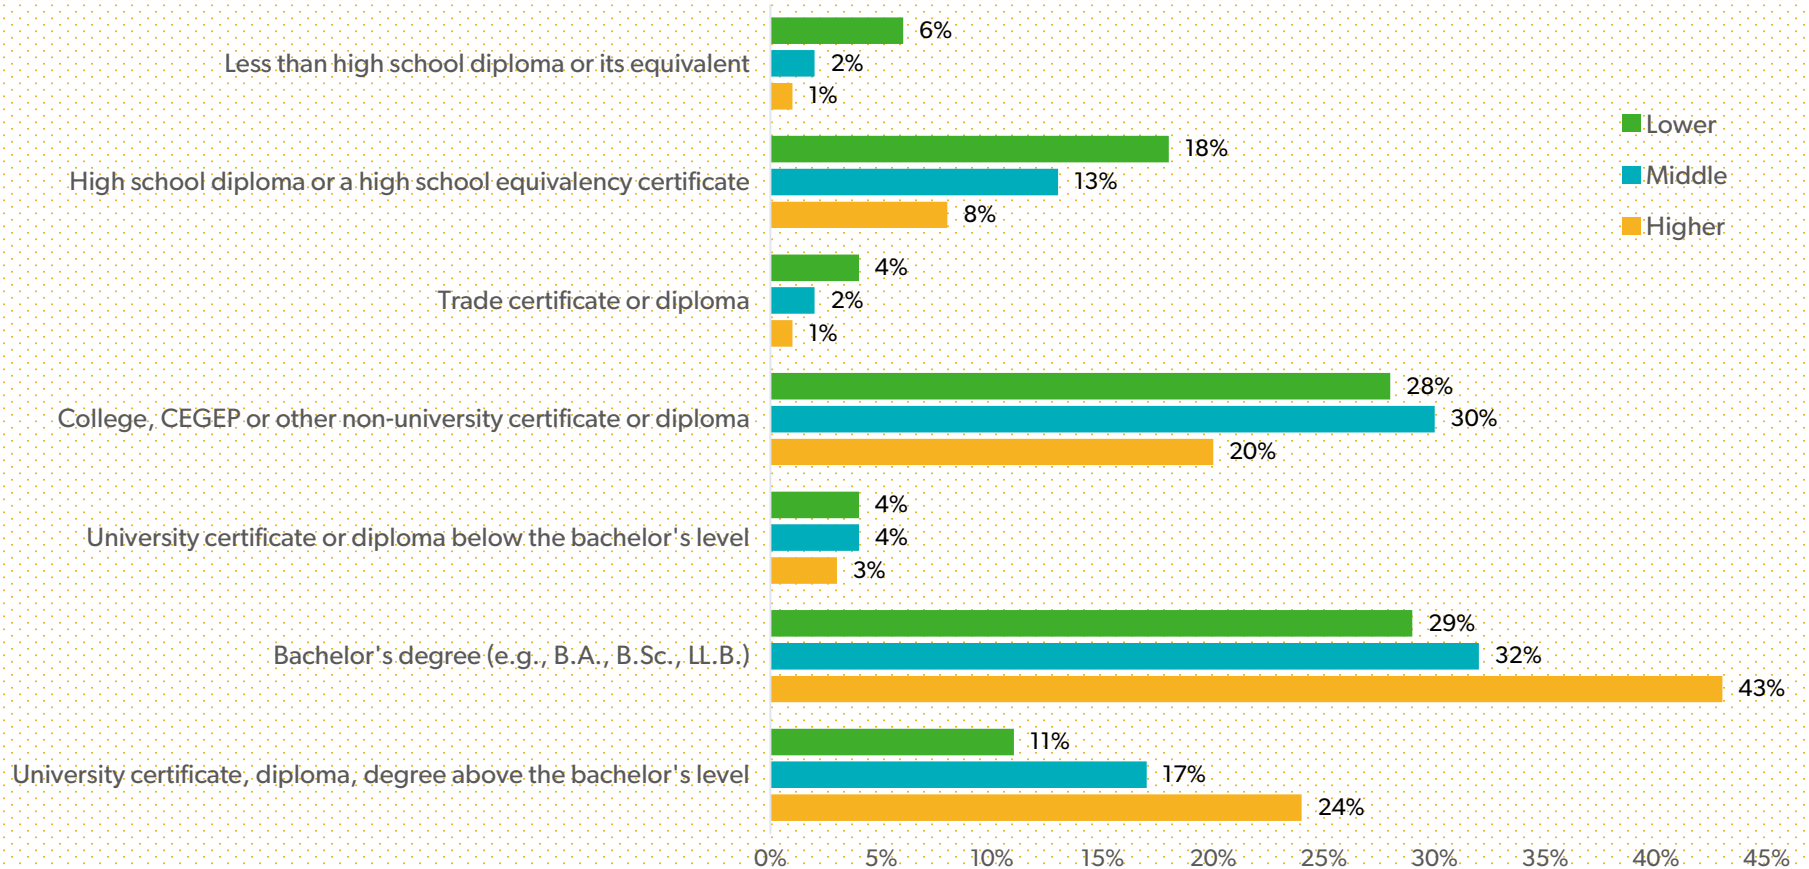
Less than high school diploma or its equivalent
6%
2%
1%

High school diploma or a high school equivalency certificate
18%
13%
8%

Trade certificate or diploma
4%
2%
1%

College, CEGEP or other non-university certificate or diploma
28%
30%
20%

University certificate or diploma below the bachelor's level
4%
4%
3%

Bachelor's degree (e.g., B.A., B.Sc., LL.B.)
29%
32%
43%

University certificate, diploma, degree above the bachelor's level
11%
17%
24%

Lower
Middle
Higher

0% 5% 10% 15% 20% 25% 30% 35% 40% 45%